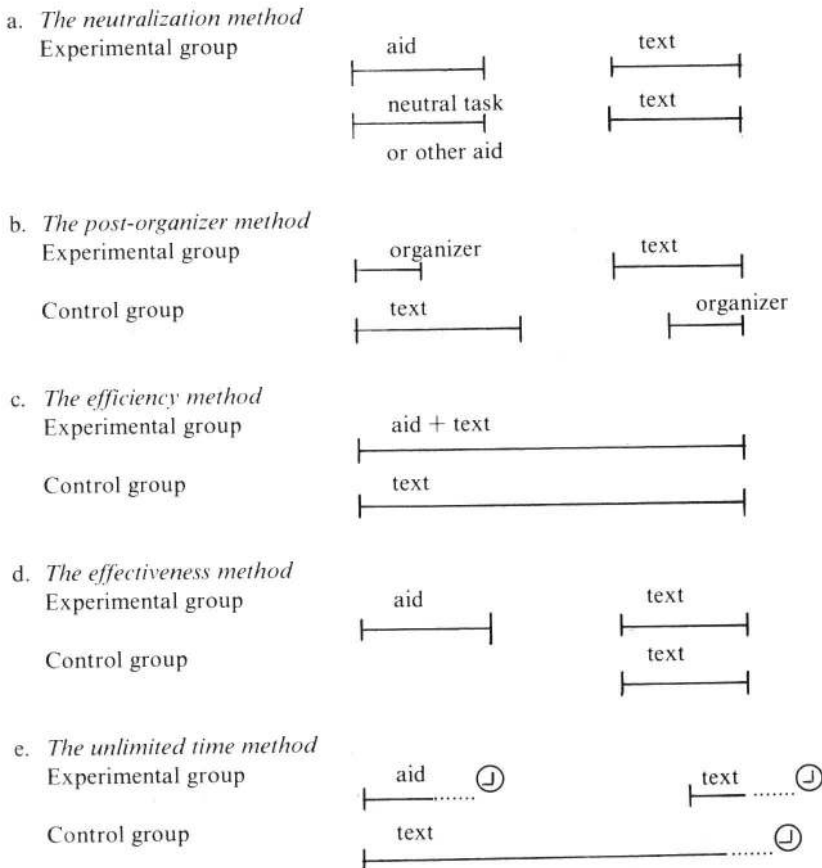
a. *The neutralization method*
Experimental group

aid

text

neutral task
or other aid

text

b. *The post-organizer method*
Experimental group

organizer

text

Control group

text

organizer

c. *The efficiency method*
Experimental group

aid + text

Control group

text

d. *The effectiveness method*
Experimental group

aid

text

Control group

text

e. *The unlimited time method*
Experimental group

aid

text

Control group

text